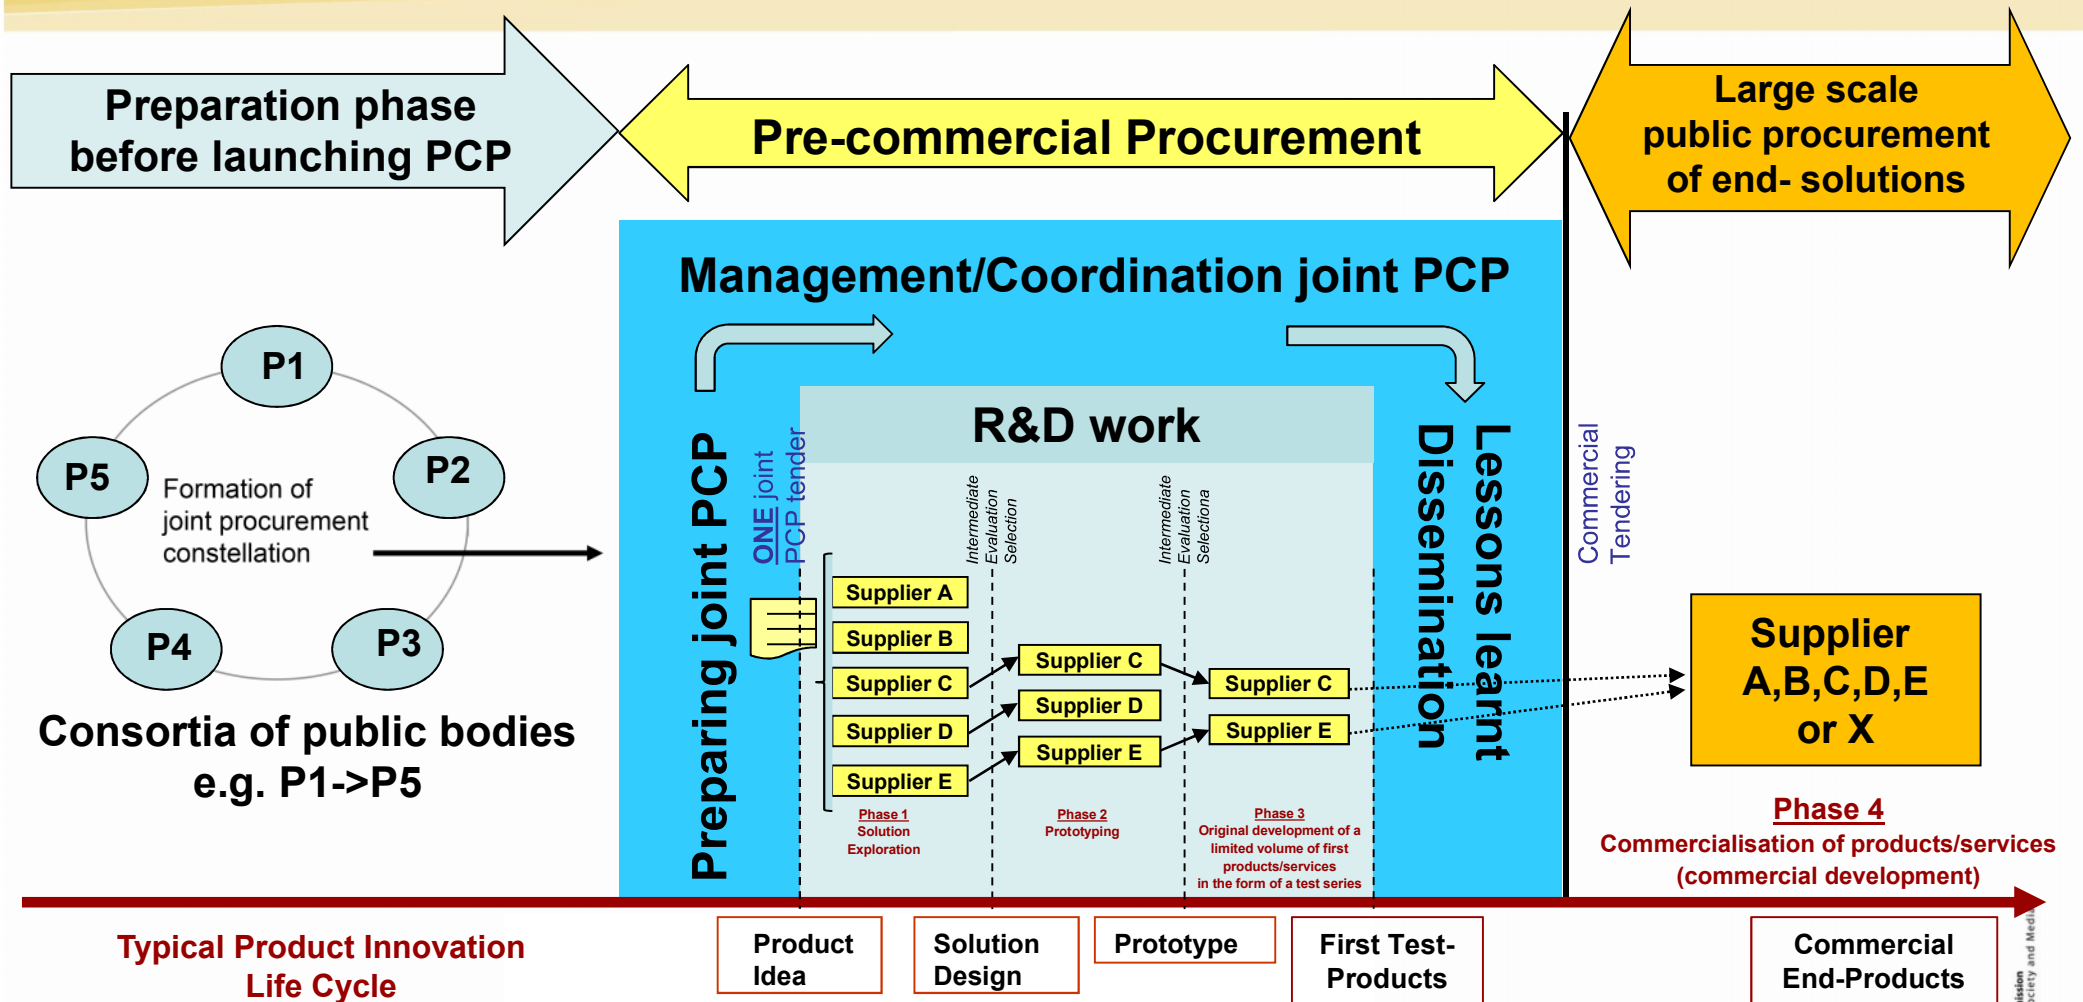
Preparation phase before launching PCP

Pre-commercial Procurement

Large scale public procurement of end- solutions

Management/Coordination joint PCP

P1

P2

P3

P4

P5

Formation of joint procurement constellation

Consortia of public bodies e.g. P1->P5

Preparing joint PCP

ONE joint PCP tender

R&D work

Intermediate Evaluation Selection

Intermediate Evaluation Selectiona

Supplier A

Supplier B

Supplier C

Supplier D

Supplier E

Supplier C

Supplier D

Supplier E

Supplier C

Supplier E

Phase 1
Solution Exploration

Phase 2
Prototyping

Phase 3
Original development of a limited volume of first products/services in the form of a test series

Dissemination

Lessons learnt

Commercial Tendering

Supplier A,B,C,D,E or X

Phase 4
Commercialisation of products/services (commercial development)

Typical Product Innovation Life Cycle

Product Idea

Solution Design

Prototype

First Test-Products

Commercial End-Products